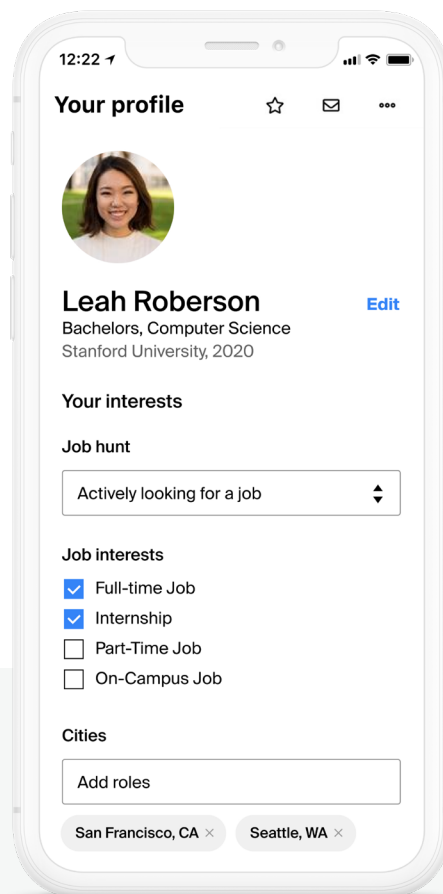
12:22

Your profile

Leah Roberson
Edit
Bachelors, Computer Science
Stanford University, 2020

Your interests

Job hunt

Actively looking for a job

Job interests

Full-time Job
Internship
Part-Time Job
On-Campus Job

Cities

Add roles

San Francisco, CA ×
Seattle, WA ×